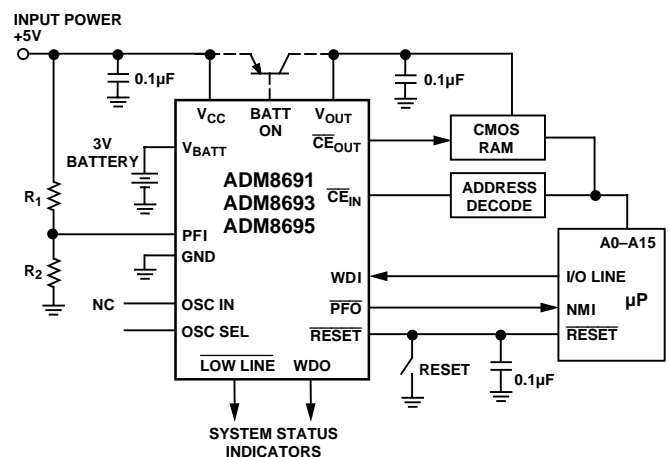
INPUT POWER +5V

0.1µF

0.1µF

$V_{CC}$

BATT ON

$V_{OUT}$

3V BATTERY

$V_{BATT}$

$\overline{CE}_{OUT}$

CMOS RAM

ADM8691
ADM8693
ADM8695

$\overline{CE}_{IN}$

ADDRESS DECODE

$R_1$

$R_2$

PFI

GND

A0–A15

WDI

I/O LINE

µP

NC

OSC IN

$\overline{PFO}$

NMI

OSC SEL

$\overline{RESET}$

$\overline{RESET}$

$\overline{LOW\ LINE}$

WDO

RESET

0.1µF

SYSTEM STATUS INDICATORS